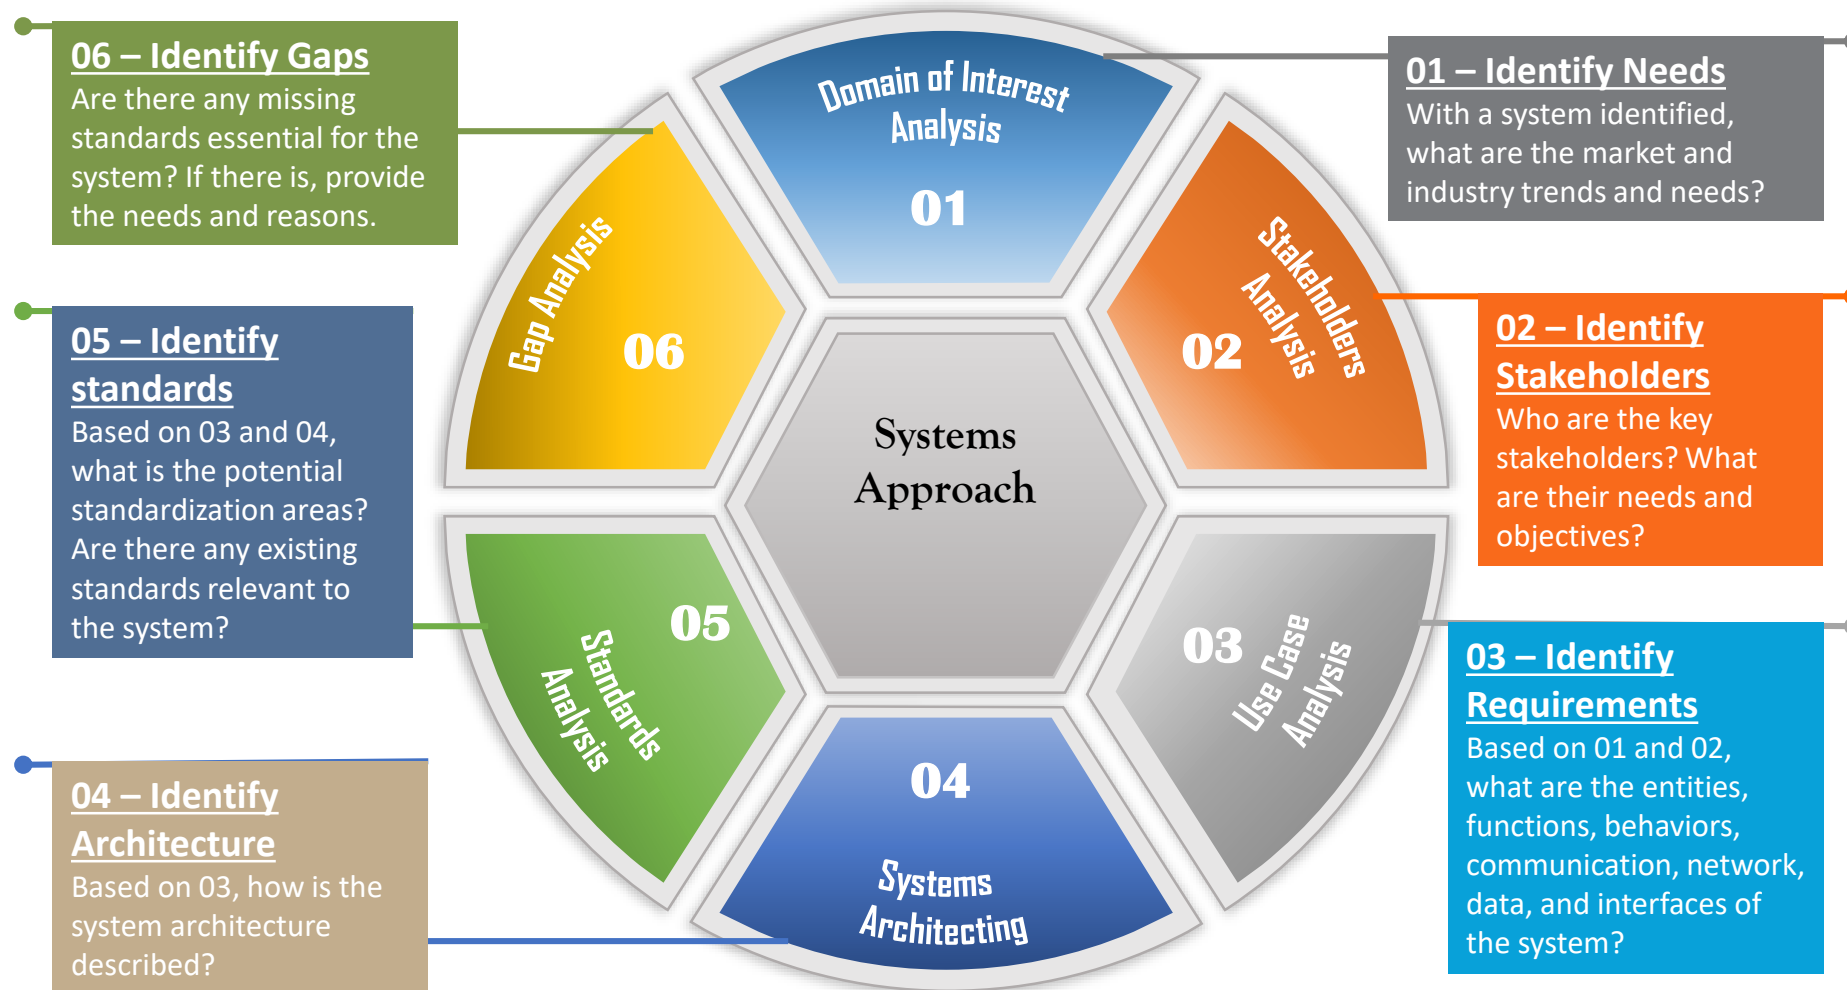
06 – Identify Gaps
Are there any missing standards essential for the system? If there is, provide the needs and reasons.

Domain of Interest Analysis
01

01 – Identify Needs
With a system identified, what are the market and industry trends and needs?

Gap Analysis
06

Stakeholders Analysis
02

05 – Identify standards
Based on 03 and 04, what is the potential standardization areas? Are there any existing standards relevant to the system?

Systems Approach

02 – Identify Stakeholders
Who are the key stakeholders? What are their needs and objectives?

05
Standards Analysis

03
Use Case Analysis

03 – Identify Requirements
Based on 01 and 02, what are the entities, functions, behaviors, communication, network, data, and interfaces of the system?

04
Systems Architecting

04 – Identify Architecture
Based on 03, how is the system architecture described?